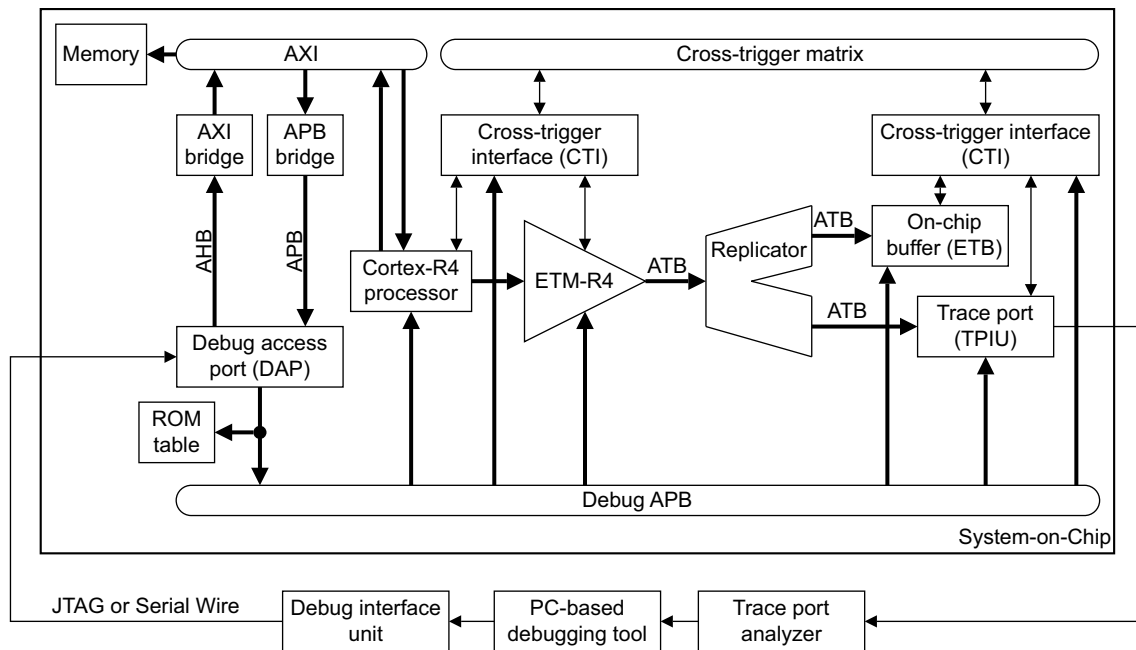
Memory

AXI

Cross-trigger matrix

AXI bridge

APB bridge

Cross-trigger interface (CTI)

Cross-trigger interface (CTI)

AHB

APB

Cortex-R4 processor

ETM-R4

ATB

Replicator

ATB

On-chip buffer (ETB)

ATB

Trace port (TPIU)

Debug access port (DAP)

ROM table

Debug APB

System-on-Chip

JTAG or Serial Wire

Debug interface unit

PC-based debugging tool

Trace port analyzer